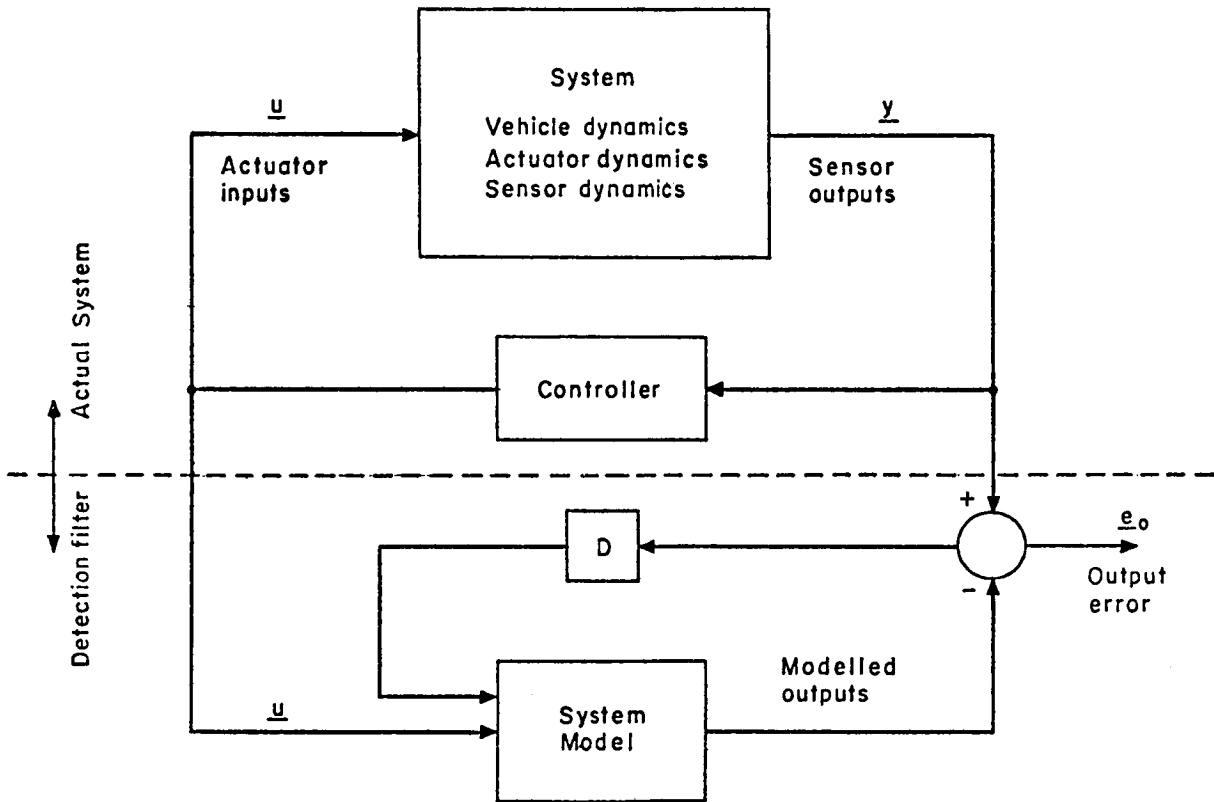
System
Vehicle dynamics
Actuator dynamics
Sensor dynamics

$\underline{u}$
Actuator inputs

$\underline{y}$
Sensor outputs

Actual System

Controller

Detection filter

+

D

$\underline{e}_0$
Output error

-

Modelled outputs

$\underline{u}$

System Model